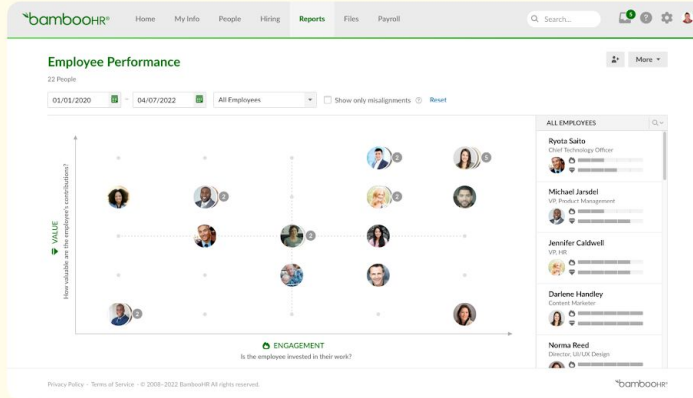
bambooHR®
Home
My Info
People
Hiring
Reports
Files
Payroll
Search...
5

Employee Performance
22 People
More
01/01/2020
04/07/2022
All Employees
Show only misalignments
Reset

VALUE
How valuable are the employee's contributions?
2
5
2
2
2
2
2
ENGAGEMENT
Is the employee invested in their work?

ALL EMPLOYEES
Ryota Saito
Chief Technology Officer
Michael Jarsdel
VP, Product Management
Jennifer Caldwell
VP, HR
Darlene Handley
Content Marketer
Norma Reed
Director, UI/UX Design

Privacy Policy · Terms of Service · © 2008–2022 BambooHR All rights reserved.
bambooHR®